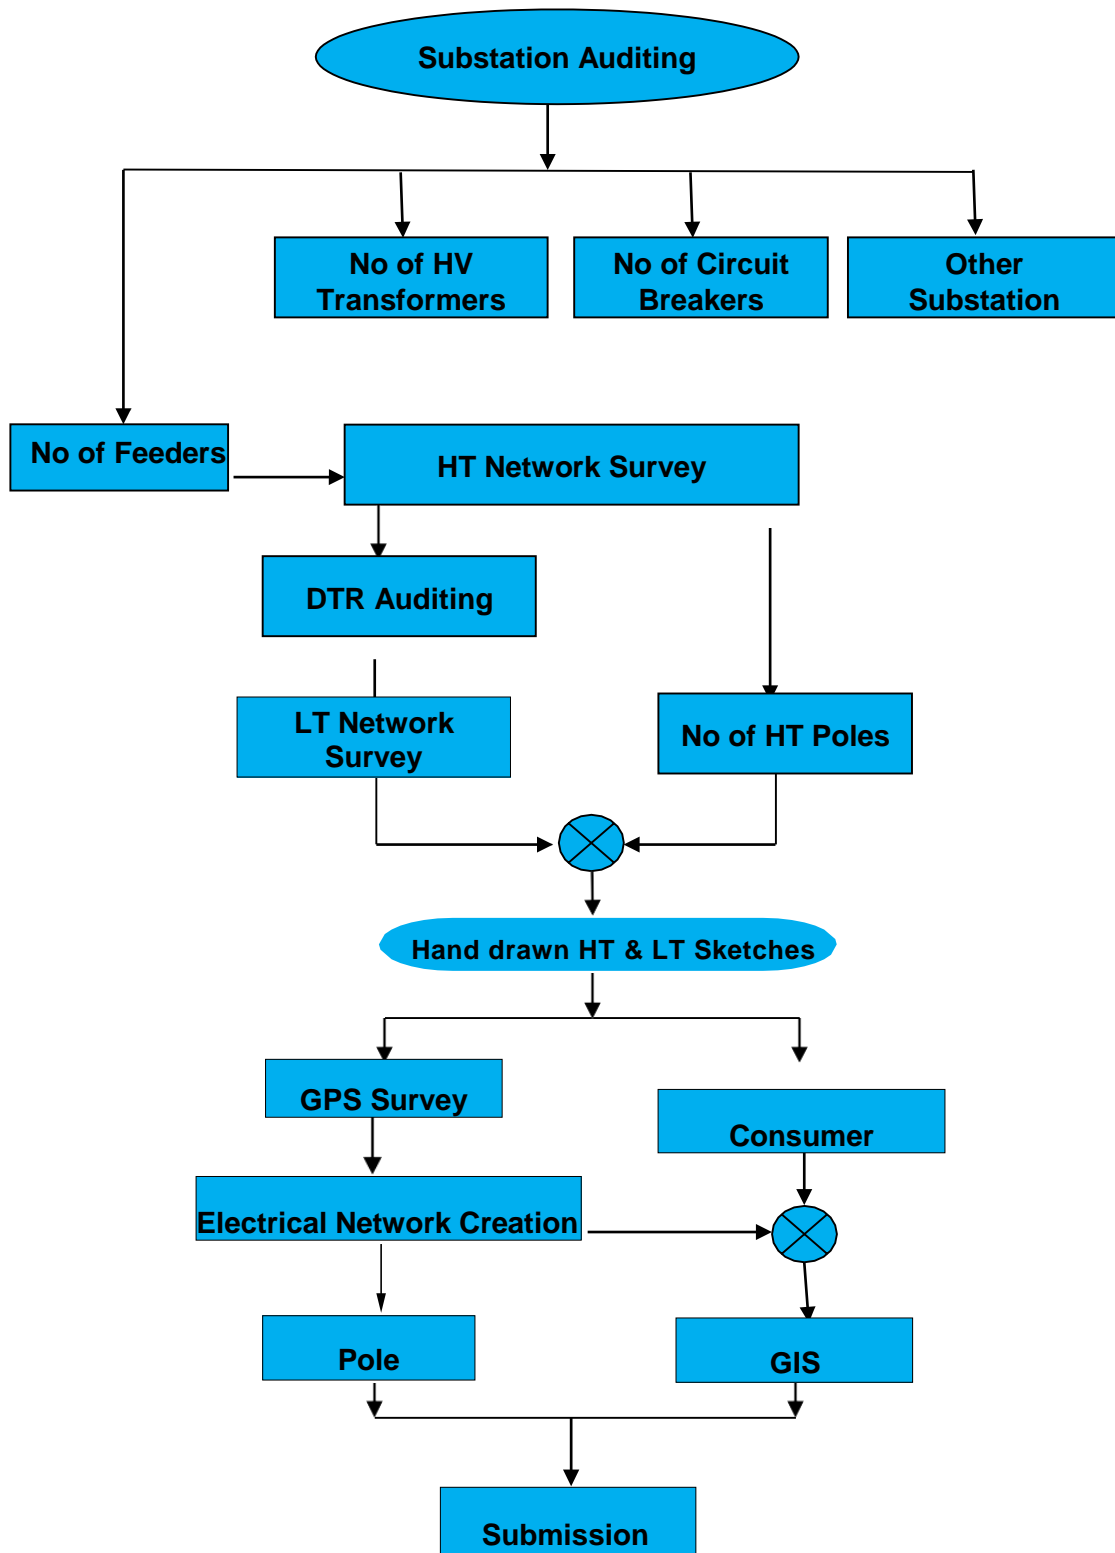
Substation Auditing

No of HV Transformers

No of Circuit Breakers

Other Substation

No of Feeders

HT Network Survey

DTR Auditing

LT Network Survey

No of HT Poles

Hand drawn HT & LT Sketches

GPS Survey

Consumer

Electrical Network Creation

Pole

GIS

Submission